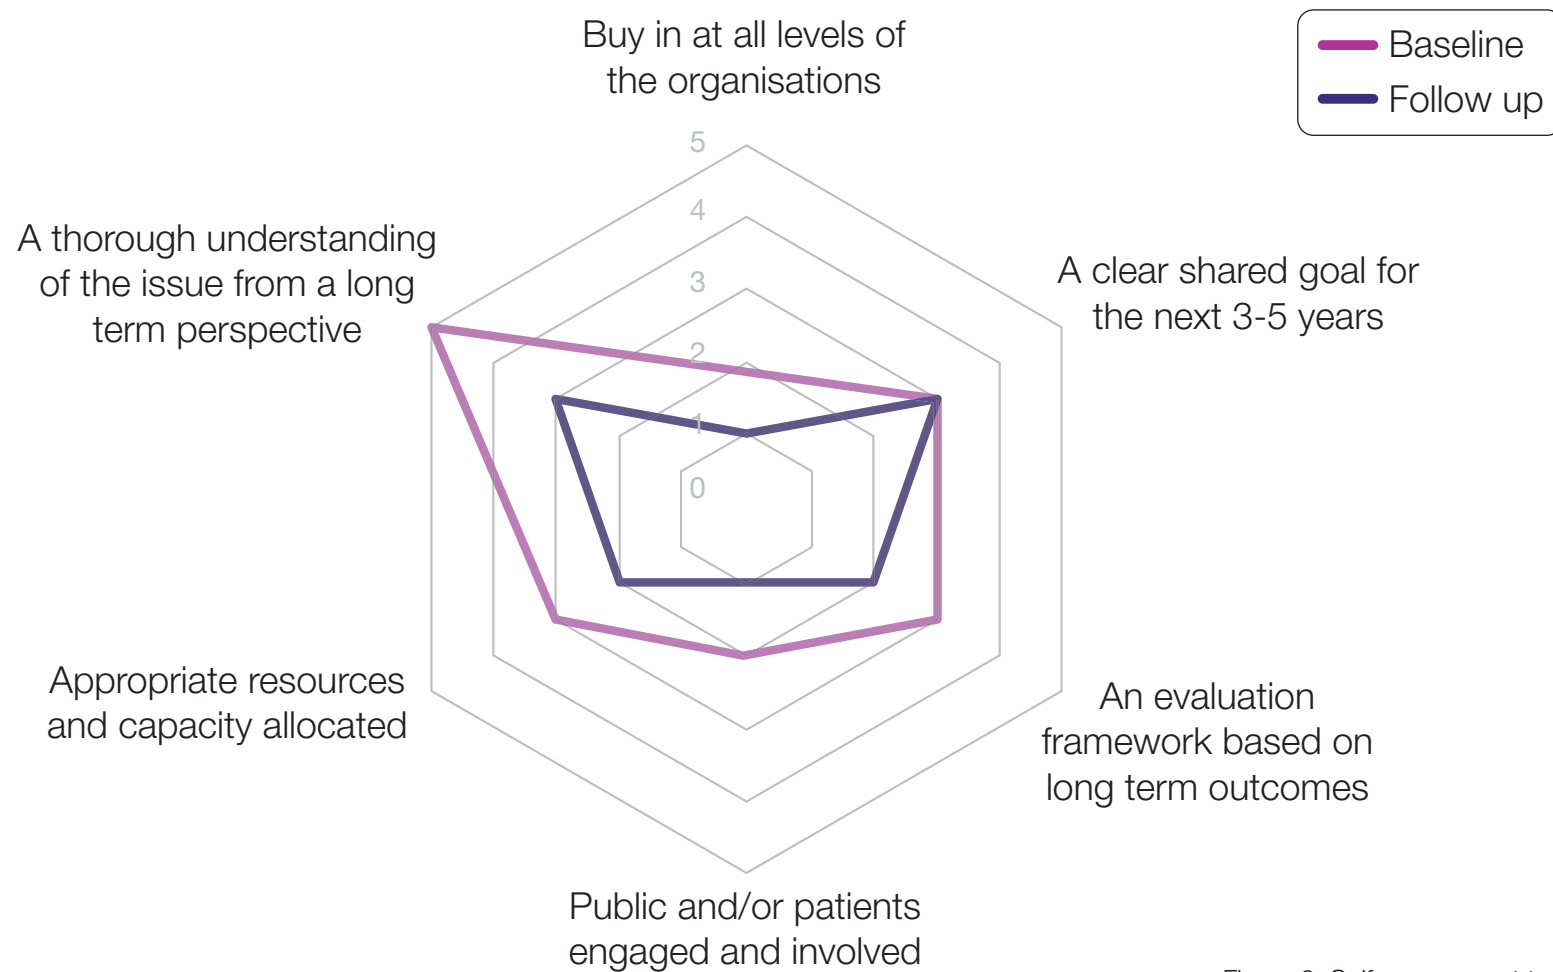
Baseline
Follow up

Buy in at all levels of the organisations

5
4
3
2
1
0

A clear shared goal for the next 3-5 years

An evaluation framework based on long term outcomes

Public and/or patients engaged and involved

Appropriate resources and capacity allocated

A thorough understanding of the issue from a long term perspective

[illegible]